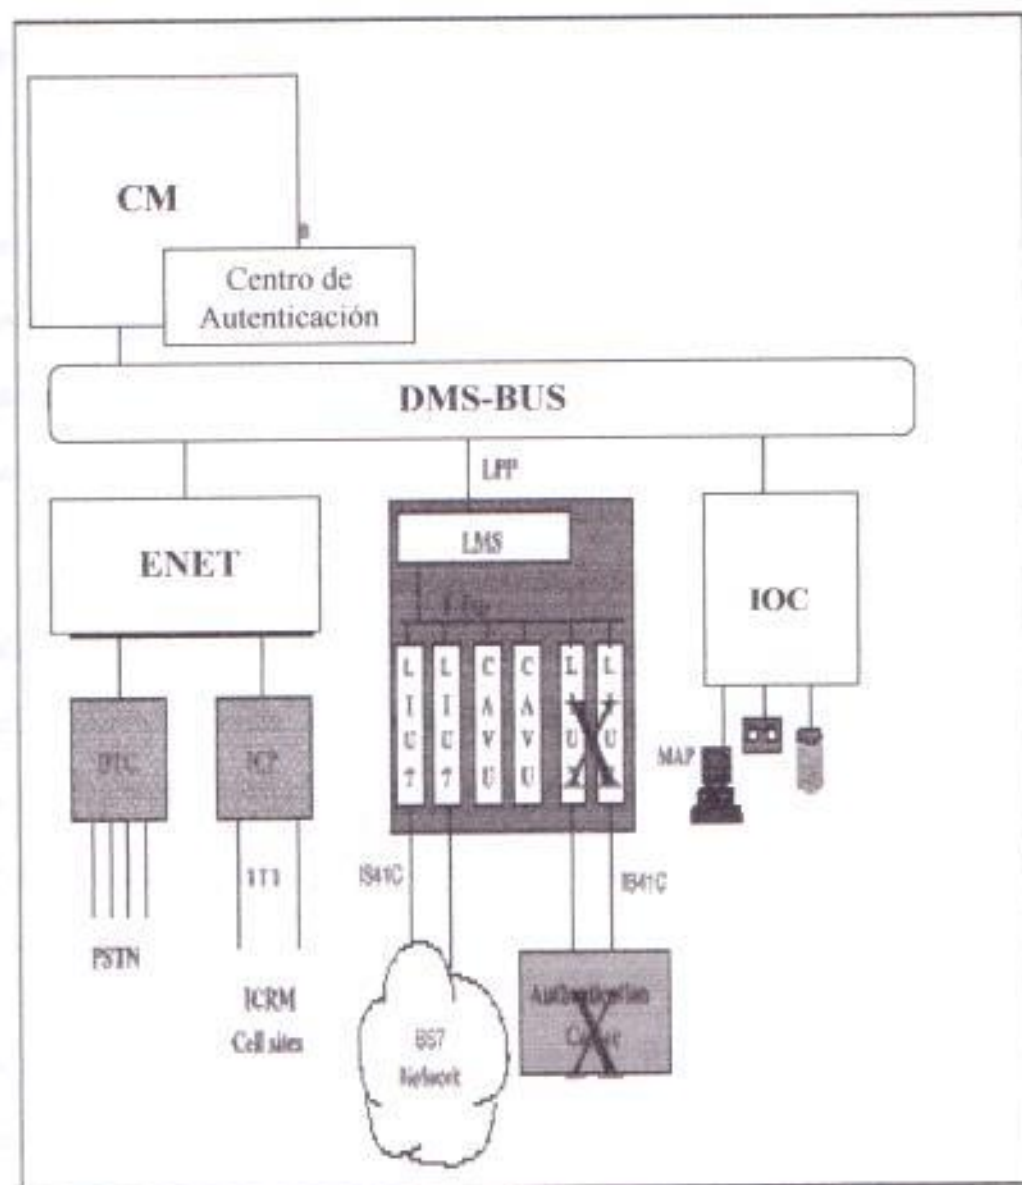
CM

Centro de Autenticación

DMS-BUS

LPP

ENET

LMS

IOC

L I U 7

L I U 7

C A V U

C A V U

L I U

L I U

DTC

ICP

MAP

1T1

IS41C

IS41C

PSTN

ICRM Cell sites

SS7 Network

Authentication Center